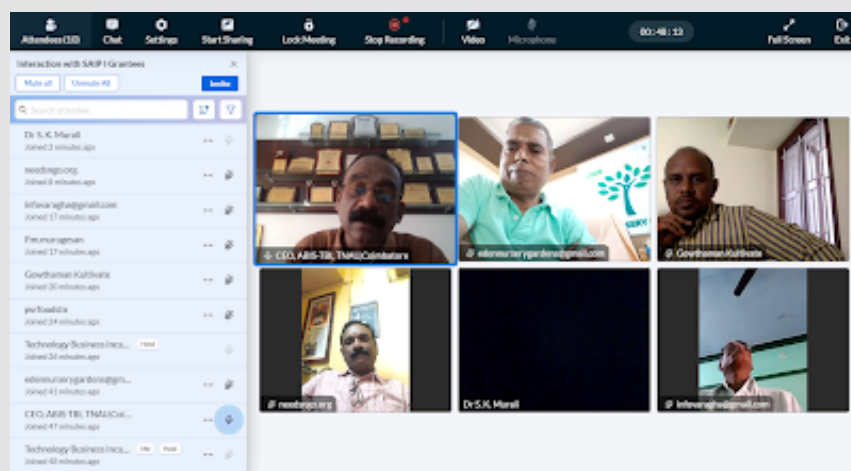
Attendees (10) Chat Settings Start Sharing Lock Meeting Stop Recording Video Microphone 00:48:13 Full Screen Exit

Interaction with SAIP I Grantees ×

Mute all Unmute All Invite

Search attendees

Dr S. K. Murali
Joined 2 minutes ago

needsngo.org
Joined 8 minutes ago

Infovaragha@gmail.com
Joined 17 minutes ago

Fm.muruganesan
Joined 17 minutes ago

Gowthaman Kultivate
Joined 20 minutes ago

pvrfoodsta
Joined 24 minutes ago

Technology Business Incu... Host
Joined 26 minutes ago

edennurserygardens@gm...
Joined 41 minutes ago

CEO, ABIS-TBI, TNAU Coi...
Joined 47 minutes ago

Technology Business Incu... Me Host
Joined 48 minutes ago

CEO, ABIS-TBI, TNAU Coimbatore

edennurserygardens@gmail.com

Gowthaman Kultivate

needsngo.org

Dr S.K. Murali

Infovaragha@gmail.com